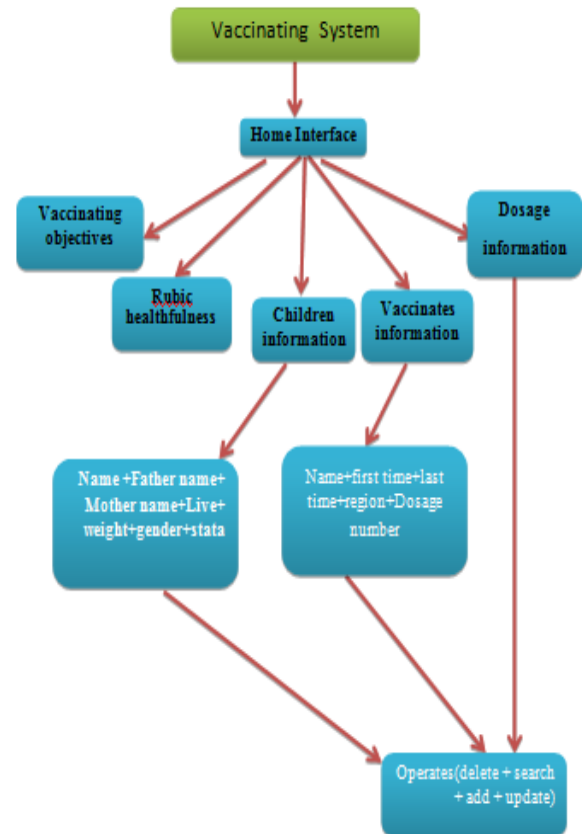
Vaccinating System

Home Interface

Vaccinating objectives

Rubic healthfulness

Children information

Vaccinates information

Dosage information

Name +Father name+ Mother name+Live+ weight+gender+stata

Name+first time+last time+region+Dosage number

Operates(delete + search + add + update)